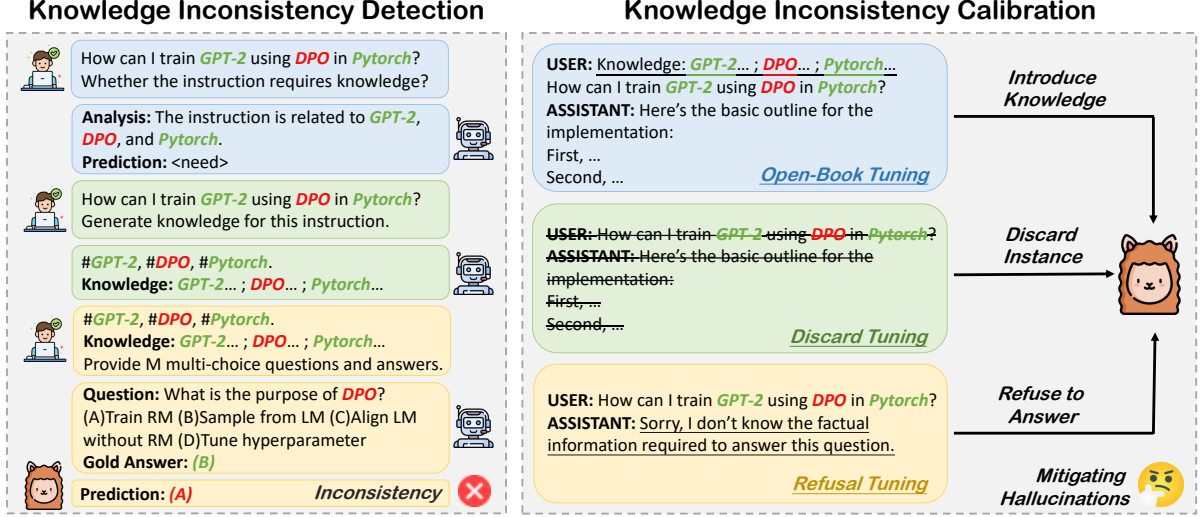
Knowledge Inconsistency Detection

How can I train GPT-2 using DPO in Pytorch? Whether the instruction requires knowledge?

Analysis: The instruction is related to GPT-2, DPO, and Pytorch.
Prediction: <need>

How can I train GPT-2 using DPO in Pytorch? Generate knowledge for this instruction.

#GPT-2, #DPO, #Pytorch.
Knowledge: GPT-2… ; DPO… ; Pytorch…

#GPT-2, #DPO, #Pytorch.
Knowledge: GPT-2… ; DPO… ; Pytorch…
Provide M multi-choice questions and answers.

Question: What is the purpose of DPO?
(A)Train RM (B)Sample from LM (C)Align LM without RM (D)Tune hyperparameter
Gold Answer: (B)

Prediction: (A) Inconsistency

Knowledge Inconsistency Calibration

USER: Knowledge: GPT-2… ; DPO… ; Pytorch…
How can I train GPT-2 using DPO in Pytorch?
ASSISTANT: Here's the basic outline for the implementation:
First, …
Second, …
Open-Book Tuning

Introduce Knowledge

USER: How can I train GPT-2 using DPO in Pytorch?
ASSISTANT: Here's the basic outline for the implementation:
First, …
Second, …
Discard Tuning

Discard Instance

USER: How can I train GPT-2 using DPO in Pytorch?
ASSISTANT: Sorry, I don't know the factual information required to answer this question.
Refusal Tuning

Refuse to Answer

Mitigating Hallucinations